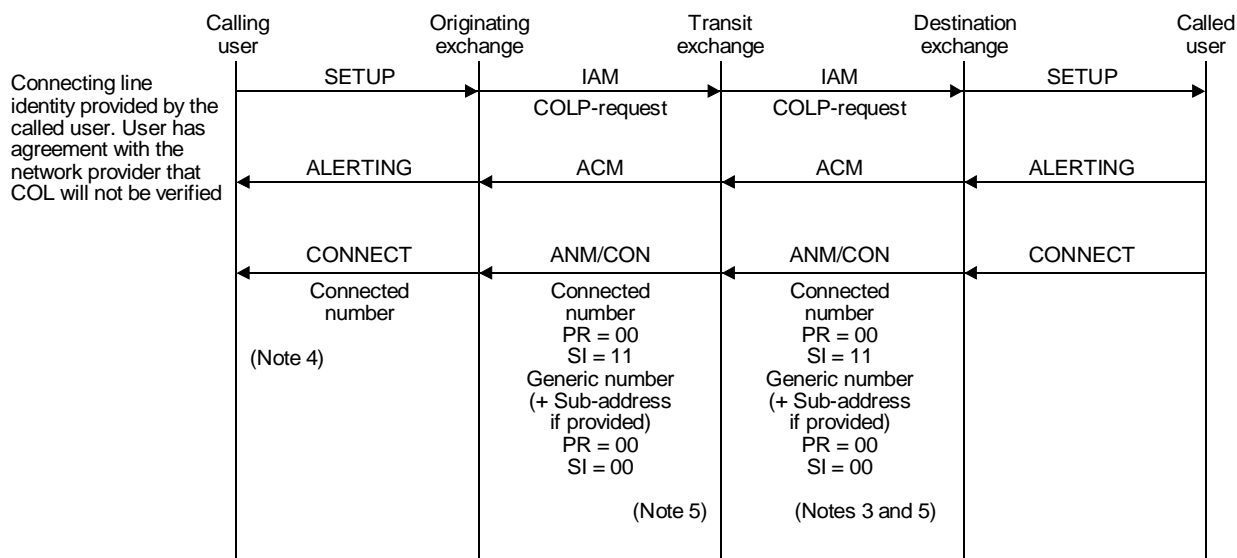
Calling user

Originating exchange

Transit exchange

Destination exchange

Called user

Connecting line identity provided by the called user. User has agreement with the network provider that COL will not be verified

SETUP

IAM

COLP-request

IAM

COLP-request

SETUP

ALERTING

ACM

ACM

ALERTING

CONNECT

Connected number

(Note 4)

ANM/CON

Connected number
PR = 00
SI = 11
Generic number
(+ Sub-address if provided)
PR = 00
SI = 00

(Note 5)

ANM/CON

Connected number
PR = 00
SI = 11
Generic number
(+ Sub-address if provided)
PR = 00
SI = 00

(Notes 3 and 5)

CONNECT